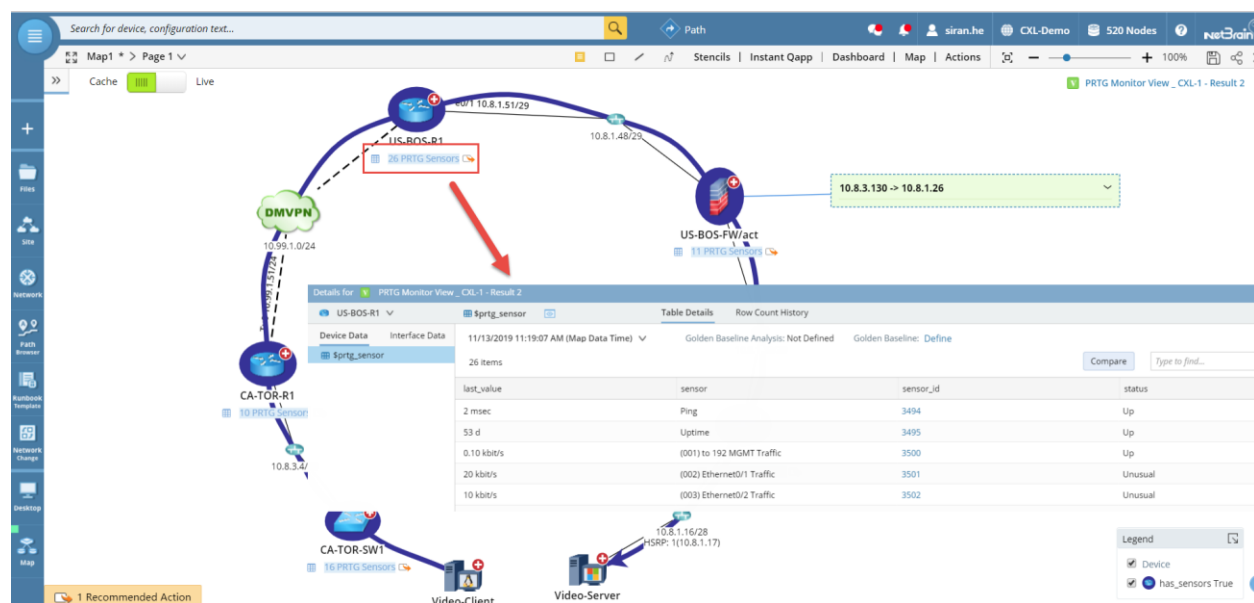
Search for device, configuration text...

Path

siran.he

CXL-Demo

520 Nodes

NetBrain

Map1 * > Page 1

Stencils | Instant Qapp | Dashboard | Map | Actions

100%

Cache Live

PRTG Monitor View _ CXL-1 - Result 2

Files

Site

Network

Path Browser

Runbook Template

Network Change

Desktop

Map

e0/1 10.8.1.51/29

US-BOS-R1

26 PRTG Sensors

10.8.1.48/29

DMVPN

10.99.1.0/24

US-BOS-FW/act

11 PRTG Sensors

10.8.3.130 -> 10.8.1.26

CA-TOR-R1

10 PRTG Sensor

10.8.3.4/

CA-TOR-SW1

16 PRTG Sensors

Video-Client

Video-Server

10.8.1.16/28

HSRP: 1(10.8.1.17)

1 Recommended Action

Details for PRTG Monitor View _ CXL-1 - Result 2

US-BOS-R1

Device Data | Interface Data

$prtg_sensor

$prtg_sensor

Table Details | Row Count History

11/13/2019 11:19:07 AM (Map Data Time)

Golden Baseline Analysis: Not Defined

Golden Baseline: Define

26 Items

Compare

Type to find...

| last_value | sensor | sensor_id | status |
|---|---|---|---|
| 2 msec | Ping | 3494 | Up |
| 53 d | Uptime | 3495 | Up |
| 0.10 kbit/s | (001) to 192 MGMT Traffic | 3500 | Up |
| 20 kbit/s | (002) Ethernet0/1 Traffic | 3501 | Unusual |
| 10 kbit/s | (003) Ethernet0/2 Traffic | 3502 | Unusual |

Legend

Device

has_sensors True